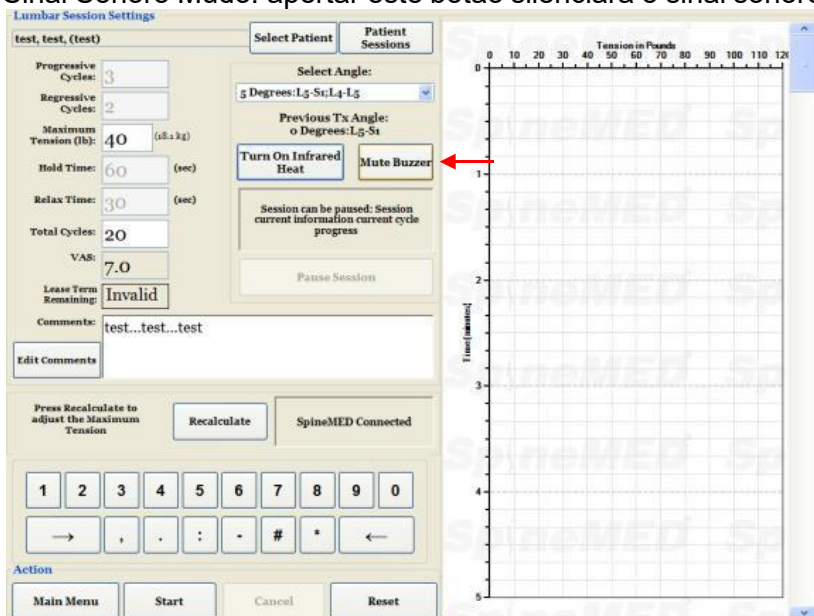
Sinal Sonoro Mudo: apertar este botão silenciará o sinal sonoro

Lumbar Session Settings

test, test, (test)

Select Patient

Patient Sessions

Progressive Cycles: 3

Regressive Cycles: 2

Maximum Tension (lb): 40 (18.1 kg)

Hold Time: 60 (sec)

Relax Time: 30 (sec)

Total Cycles: 20

VAS: 7.0

Lease Term Remaining: Invalid

Select Angle:

5 Degrees:L5-S1;L4-L5

Previous Tx Angle: 0 Degrees:L5-S1

Turn On Infrared Heat

Mute Buzzer

Session can be paused: Session current information current cycle progress

Pause Session

Comments: test...test...test

Edit Comments

Press Recalculate to adjust the Maximum Tension

Recalculate

SpineMED Connected

1 2 3 4 5 6 7 8 9 0

→ , . : - # * ←

Action

Main Menu

Start

Cancel

Reset

Tension in Pounds

0 10 20 30 40 50 60 70 80 90 100 110 120

Time [minutes]

0 1 2 3 4 5

SpineMED